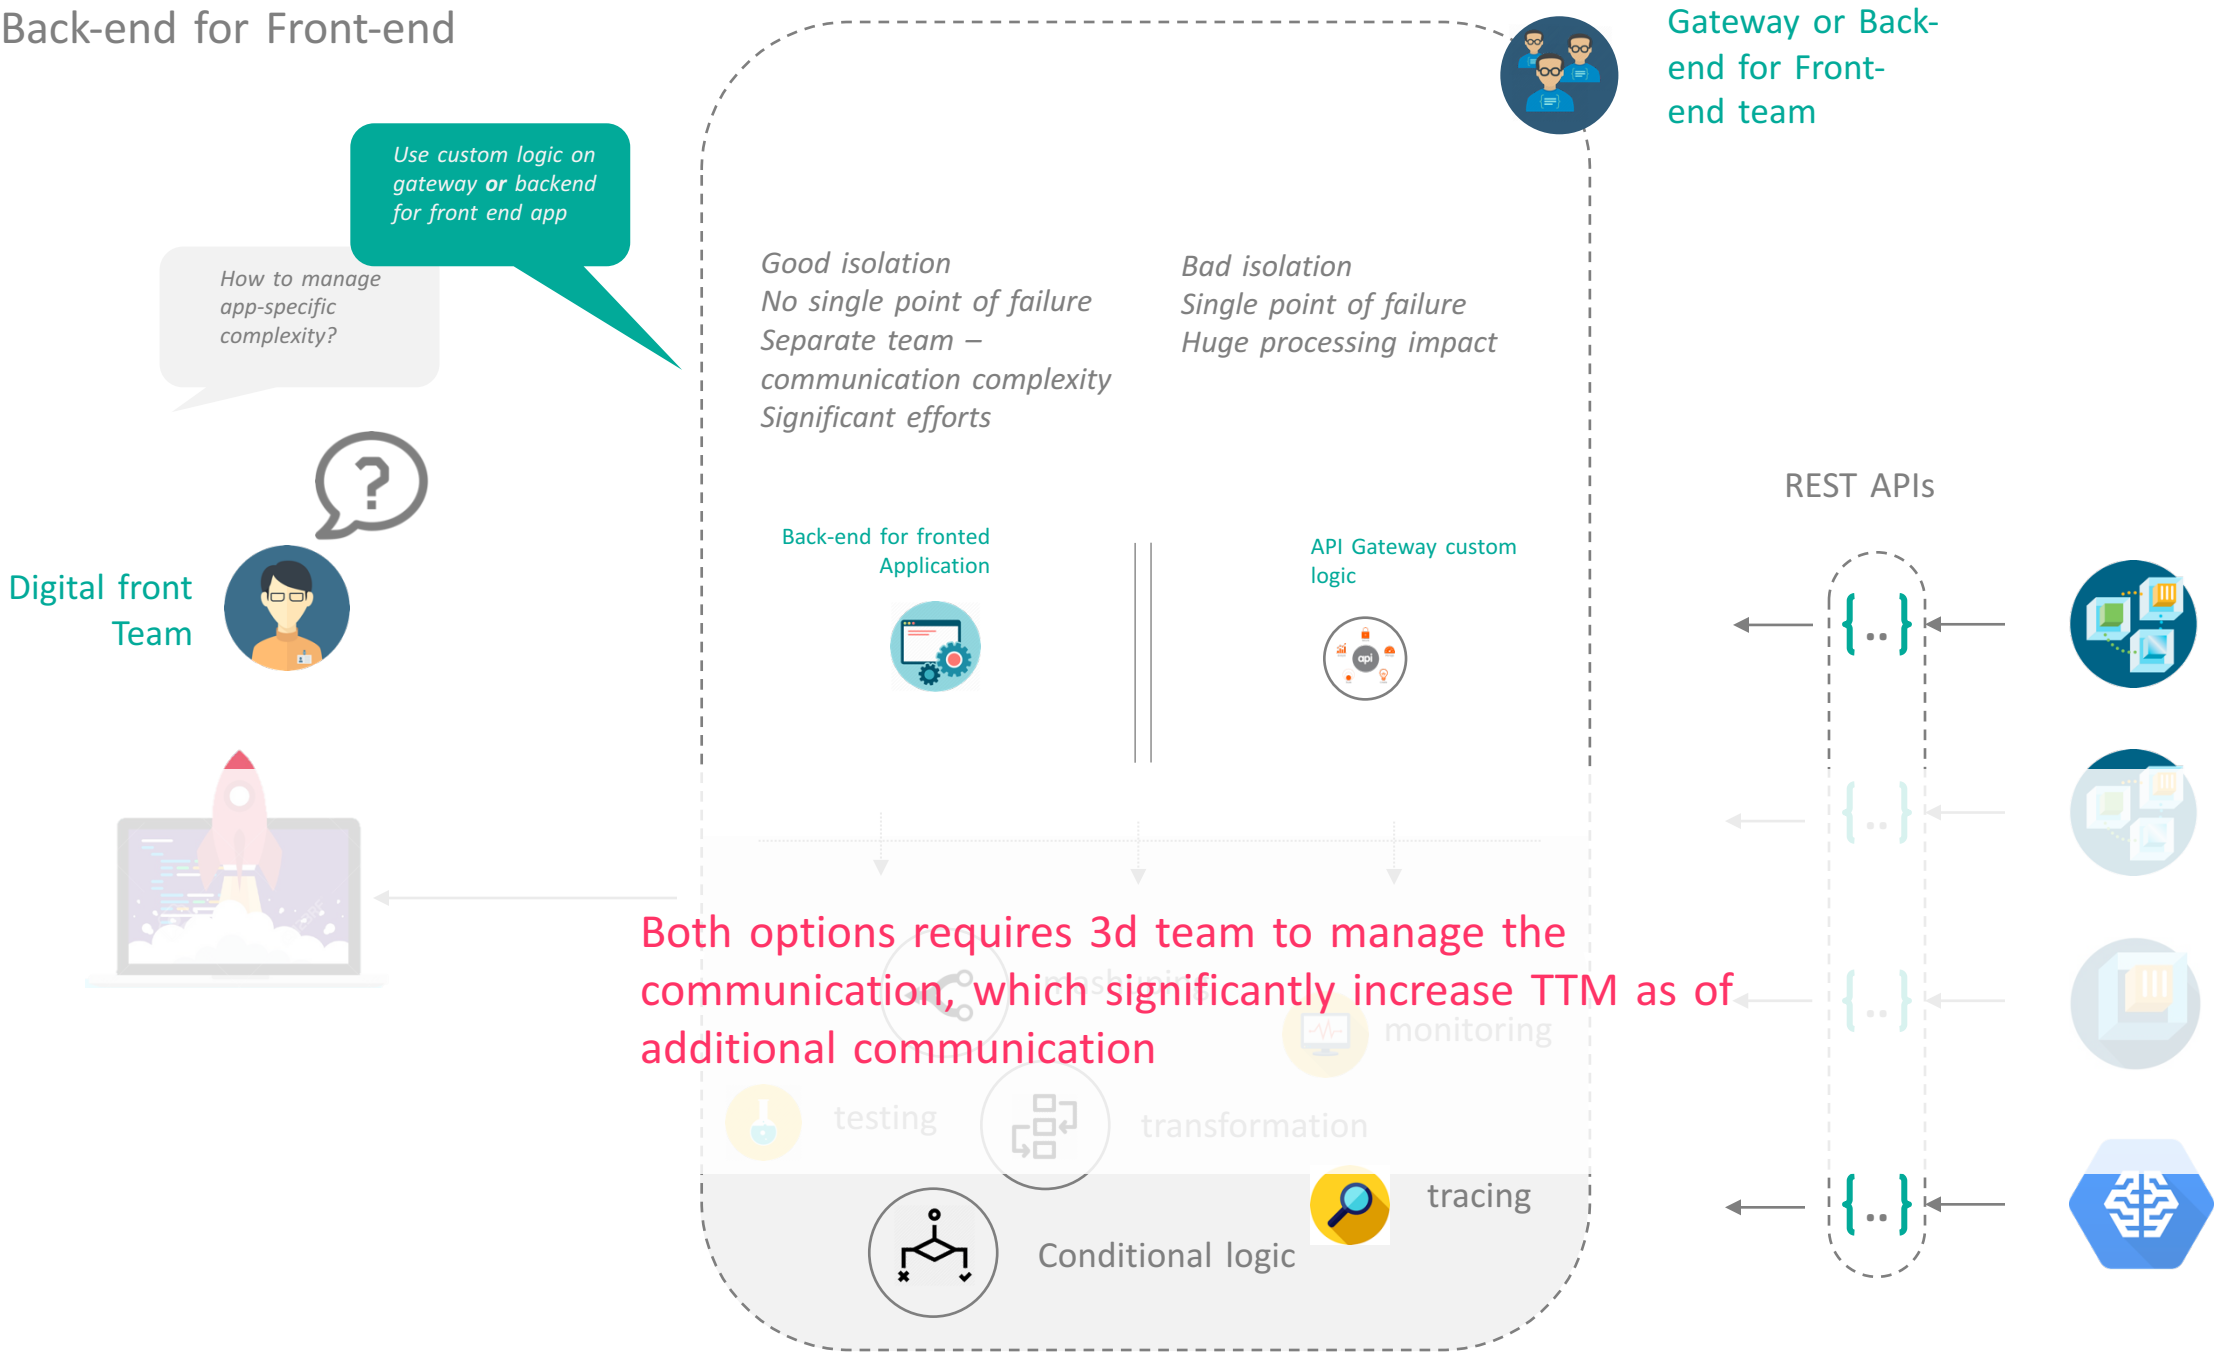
Back-end for Front-end

Gateway or Back-end for Front-end team

Use custom logic on gateway **or** backend for front end app

How to manage app-specific complexity?

Digital front Team

Good isolation
No single point of failure
Separate team – communication complexity
Significant efforts

Bad isolation
Single point of failure
Huge processing impact

Back-end for fronted Application

API Gateway custom logic

api

REST APIs

{..}

{..}

{..}

{..}

Both options requires 3d team to manage the communication, which significantly increase TTM as of additional communication

mashup

monitoring

testing

transformation

tracing

Conditional logic